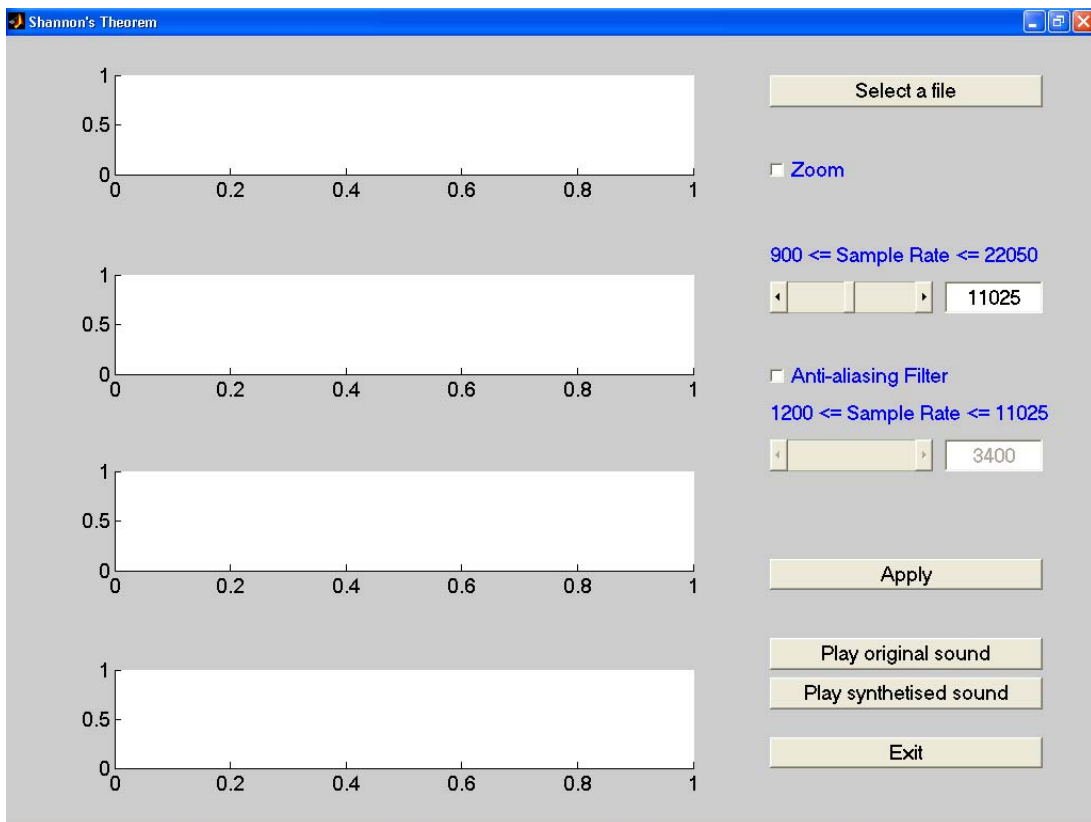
Shannon's Theorem

1
0.5
0
0 0.2 0.4 0.6 0.8 1

1
0.5
0
0 0.2 0.4 0.6 0.8 1

1
0.5
0
0 0.2 0.4 0.6 0.8 1

1
0.5
0
0 0.2 0.4 0.6 0.8 1

Select a file

Zoom

900 <= Sample Rate <= 22050

11025

Anti-aliasing Filter

1200 <= Sample Rate <= 11025

3400

Apply

Play original sound

Play synthetised sound

Exit